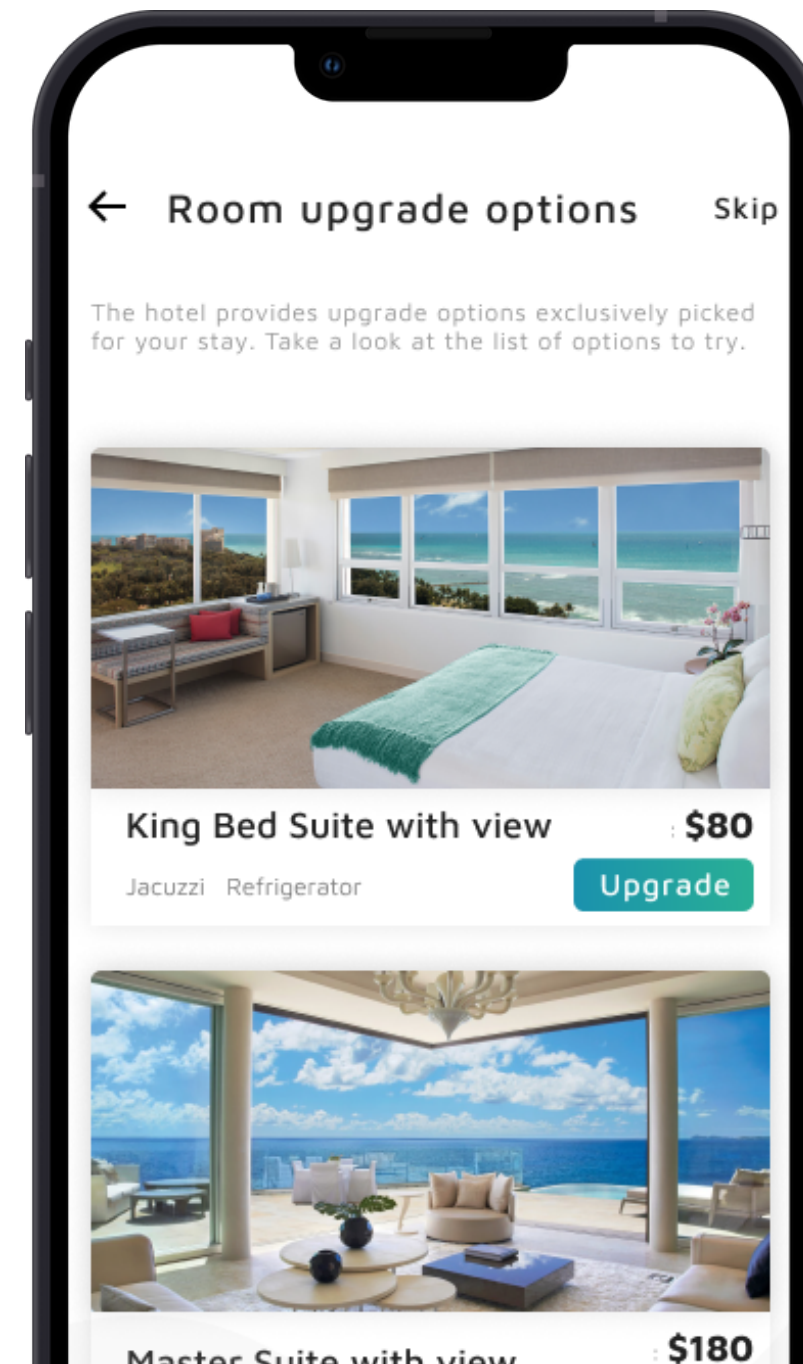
← Room upgrade options Skip

The hotel provides upgrade options exclusively picked for your stay. Take a look at the list of options to try.

King Bed Suite with view $80

Jacuzzi Refrigerator Upgrade

Master Suite with view $180